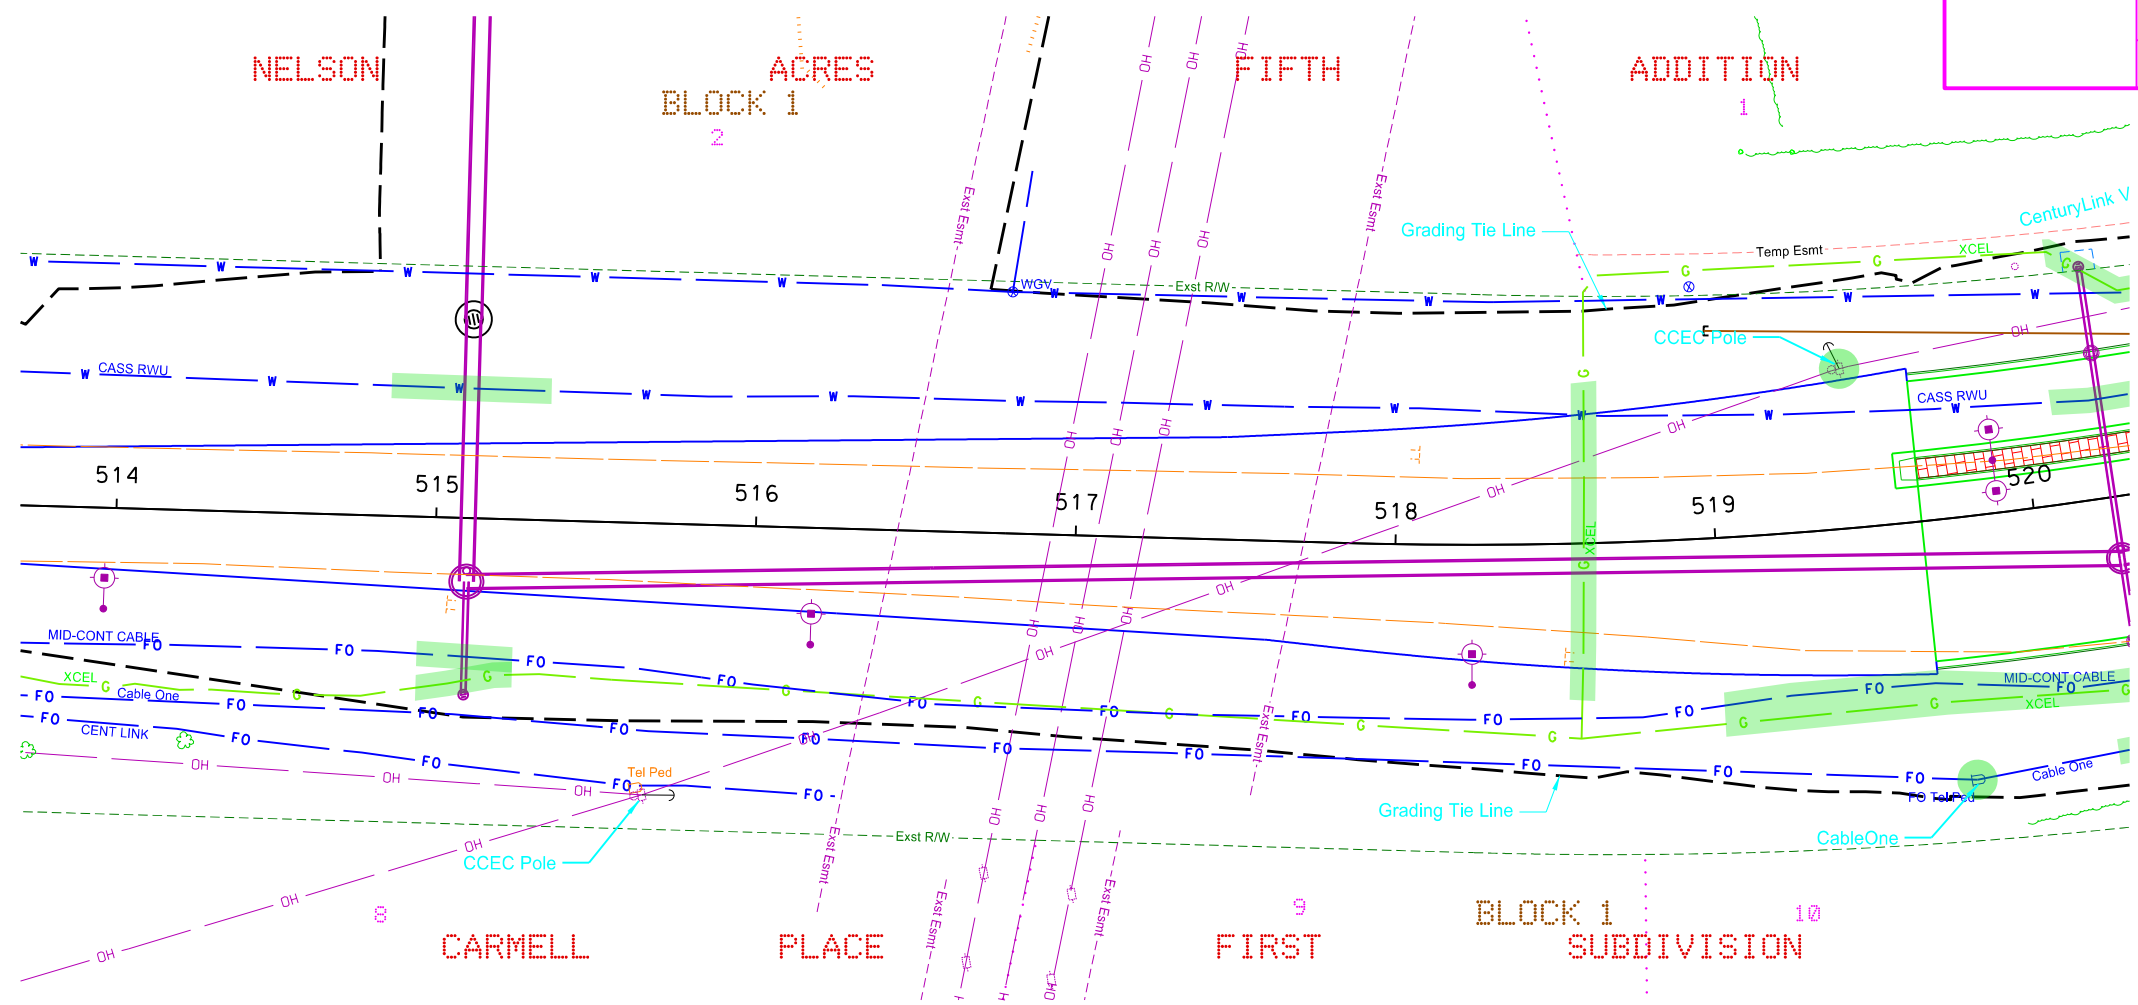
NELSON ACRES FIFTH ADDITION
BLOCK 1
2
1

Grading Tie Line
CenturyLink
Temp Esmt
XCEL
WGV
Exst R/W
CCEC Pole
CASS RWU
CASS RWU
Exst Esmt
Exst Esmt

514
515
516
517
518
519
520

MID-CONT CABLE
XCEL
Cable One
CENT LINK
MID-CONT CABLE
XCEL
Cable One
Tel Ped
FO Tel Ped
Grading Tie Line
CableOne
CCEC Pole
Exst R/W
Exst Esmt
Exst Esmt
Exst Esmt
Exst Esmt

8
9
10
BLOCK 1
CARMELL PLACE FIRST SUBDIVISION